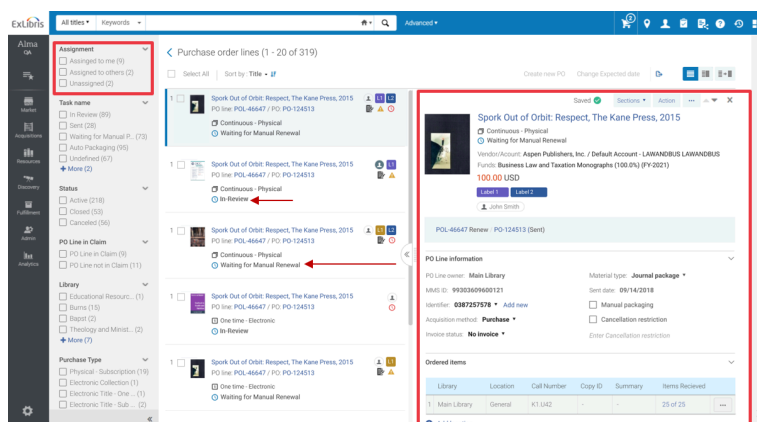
ExLibris All titles ▾ Keywords ▾ Advanced ▾

Alma QA

Market

Acquisitions

Resources

Discovery

Fulfillment

Admin

Analytics

Assignment
Assigned to me (9)
Assigned to others (2)
Unassigned (2)

Task name
In Review (89)
Sent (28)
Waiting for Manual P... (73)
Auto Packaging (95)
Undefined (67)
+ More (2)

Status
Active (218)
Closed (53)
Canceled (56)

PO Line in Claim
PO Line in Claim (9)
PO Line not in Claim (11)

Library
Educational Resourc... (1)
Burns (15)
Bapst (2)
Theology and Minist... (2)
+ More (7)

Purchase Type
Physical - Subscription (19)
Electronic Collection (1)
Electronic Title - One ... (1)
Electronic Title - Sub ... (2)

Purchase order lines (1 - 20 of 319)

Select All Sort by : Title ▾

Create new PO Change Expected date

1 Spork Out of Orbit: Respect, The Kane Press, 2015
PO line: POL-46647 / PO: PO-124513
Continuous - Physical
Waiting for Manual Renewal

1 Spork Out of Orbit: Respect, The Kane Press, 2015
PO line: POL-46647 / PO: PO-124513
Continuous - Physical
In-Review

1 Spork Out of Orbit: Respect, The Kane Press, 2015
PO line: POL-46647 / PO: PO-124513
Continuous - Physical
Waiting for Manual Renewal

1 Spork Out of Orbit: Respect, The Kane Press, 2015
PO line: POL-46647 / PO: PO-124513
One time - Electronic
In-Review

1 Spork Out of Orbit: Respect, The Kane Press, 2015
PO line: POL-46647 / PO: PO-124513
One time - Electronic
Waiting for Manual Renewal

Saved Sections ▾ Action

Spork Out of Orbit: Respect, The Kane Press, 2015
Continuous - Physical
Waiting for Manual Renewal
Vendor/Acount: Aspen Publishers, Inc. / Default Account - LAWANDBUS LAWANDBUS
Funds: Business Law and Taxation Monographs (100.0%) (FY-2021)
100.00 USD
Label 1 Label 2
John Smith

POL-46647 Renew / PO-124513 (Sent)

PO Line information

PO Line owner: Main Library
MMS ID: 99303609600121
Identifier: 0387257578 ▾ Add new
Acquisition method: Purchase ▾
Invoice status: No invoice ▾
Material type: Journal package ▾
Sent date: 09/14/2018
Manual packaging
Cancellation restriction
Enter Cancellation restriction

Ordered items

| | Library | Location | Call Number | Copy ID | Summary | Items Recieved |
|---|---|---|---|---|---|---|
| 1 | Main Library | General | K1.U42 | - | - | 25 of 25 |